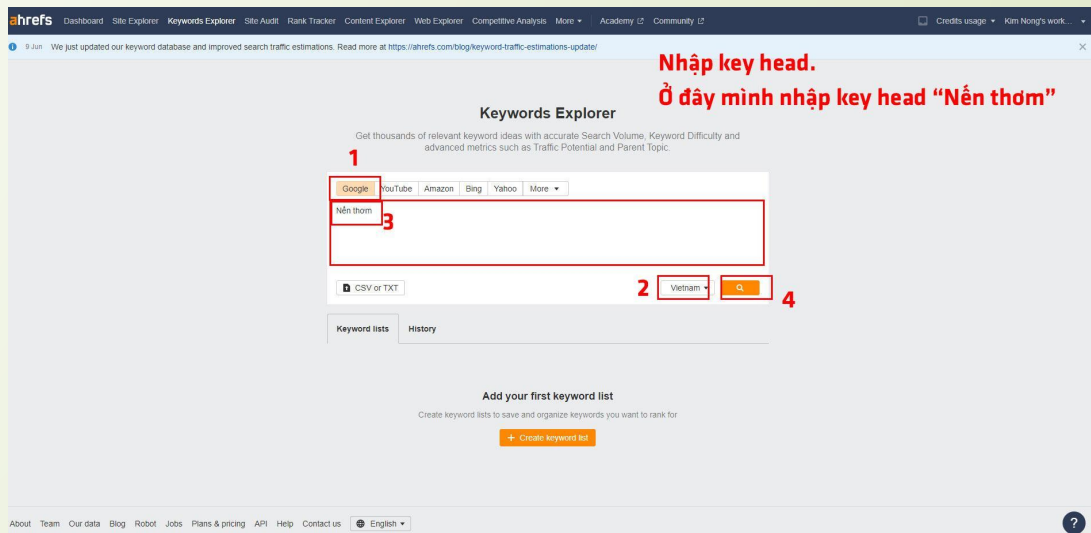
ahrefs Dashboard Site Explorer Keywords Explorer Site Audit Rank Tracker Content Explorer Web Explorer Competitive Analysis More ▾ Academy Community Credits usage ▾ Kim Nong's work... ▾

9 Jun We just updated our keyword database and improved search traffic estimations. Read more at https://ahrefs.com/blog/keyword-traffic-estimations-update/

Nhập key head.
Ở đây mình nhập key head "Nến thơm"

Keywords Explorer

Get thousands of relevant keyword ideas with accurate Search Volume, Keyword Difficulty and advanced metrics such as Traffic Potential and Parent Topic.

1

Google YouTube Amazon Bing Yahoo More ▾

Nến thơm

3

CSV or TXT

2 Vietnam ▾

4

Keyword lists History

Add your first keyword list

Create keyword lists to save and organize keywords you want to rank for

+ Create keyword list

About Team Our data Blog Robot Jobs Plans & pricing API Help Contact us English ▾

?